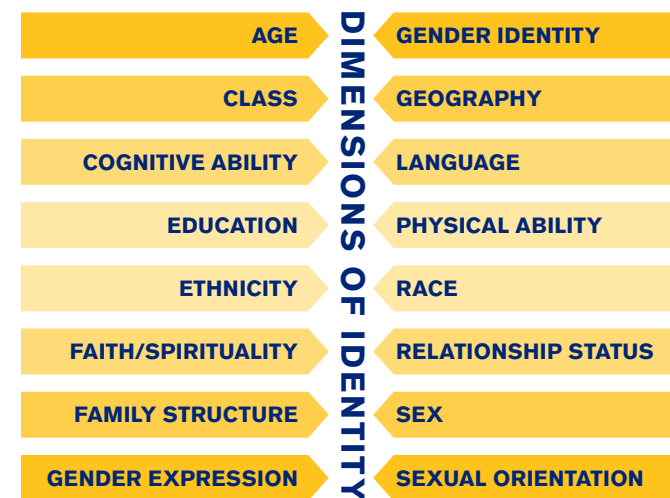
DIMENSIONS OF IDENTITY

AGE
CLASS
COGNITIVE ABILITY
EDUCATION
ETHNICITY
FAITH/SPIRITUALITY
FAMILY STRUCTURE
GENDER EXPRESSION

GENDER IDENTITY
GEOGRAPHY
LANGUAGE
PHYSICAL ABILITY
RACE
RELATIONSHIP STATUS
SEX
SEXUAL ORIENTATION